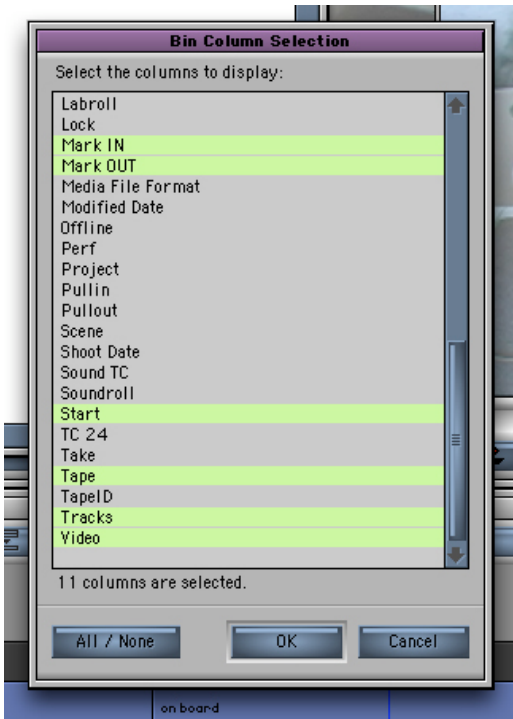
Bin Column Selection

Select the columns to display:

Labroll
Lock
Mark IN
Mark OUT
Media File Format
Modified Date
Offline
Perf
Project
Pullin
Pullout
Scene
Shoot Date
Sound TC
Soundroll
Start
TC 24
Take
Tape
TapeID
Tracks
Video

11 columns are selected.

All / None
OK
Cancel

on board